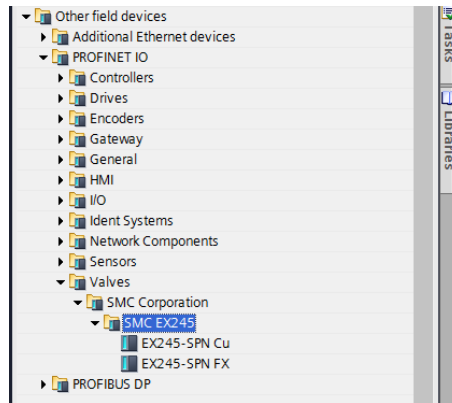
Other field devices
Additional Ethernet devices
PROFINET IO
Controllers
Drives
Encoders
Gateway
General
HMI
I/O
Ident Systems
Network Components
Sensors
Valves
SMC Corporation
SMC EX245
EX245-SPN Cu
EX245-SPN FX
PROFIBUS DP

Tasks
Libraries